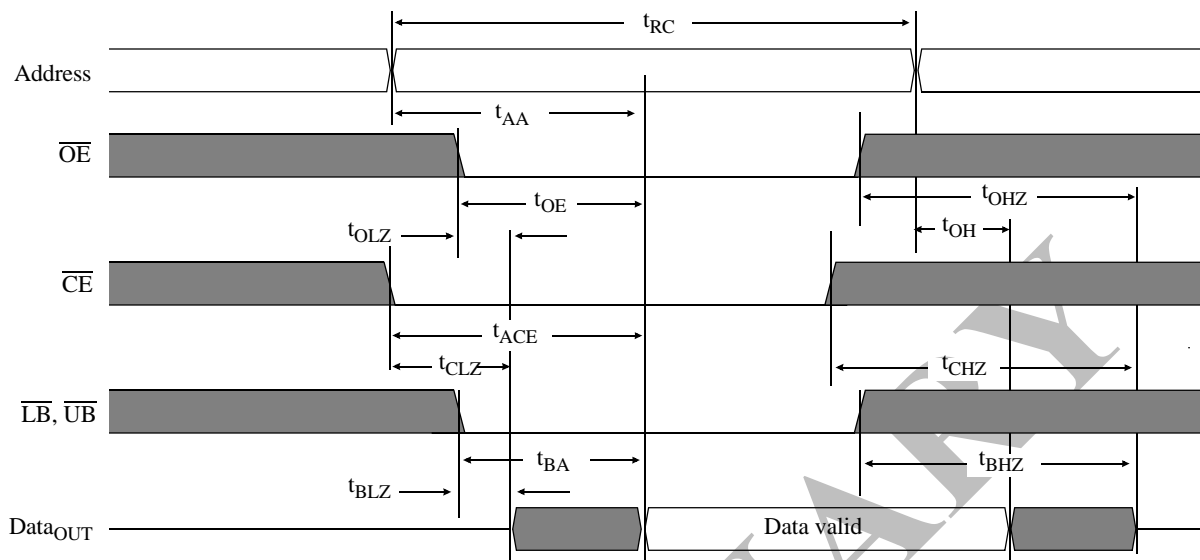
$t_{RC}$

Address

$t_{AA}$

$\overline{OE}$

$t_{OE}$

$t_{OHZ}$

$t_{OLZ}$

$t_{OH}$

$\overline{CE}$

$t_{ACE}$

$t_{CLZ}$

$t_{CHZ}$

$\overline{LB}$, $\overline{UB}$

$t_{BA}$

$t_{BHZ}$

$t_{BLZ}$

$Data_{OUT}$

Data valid

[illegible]